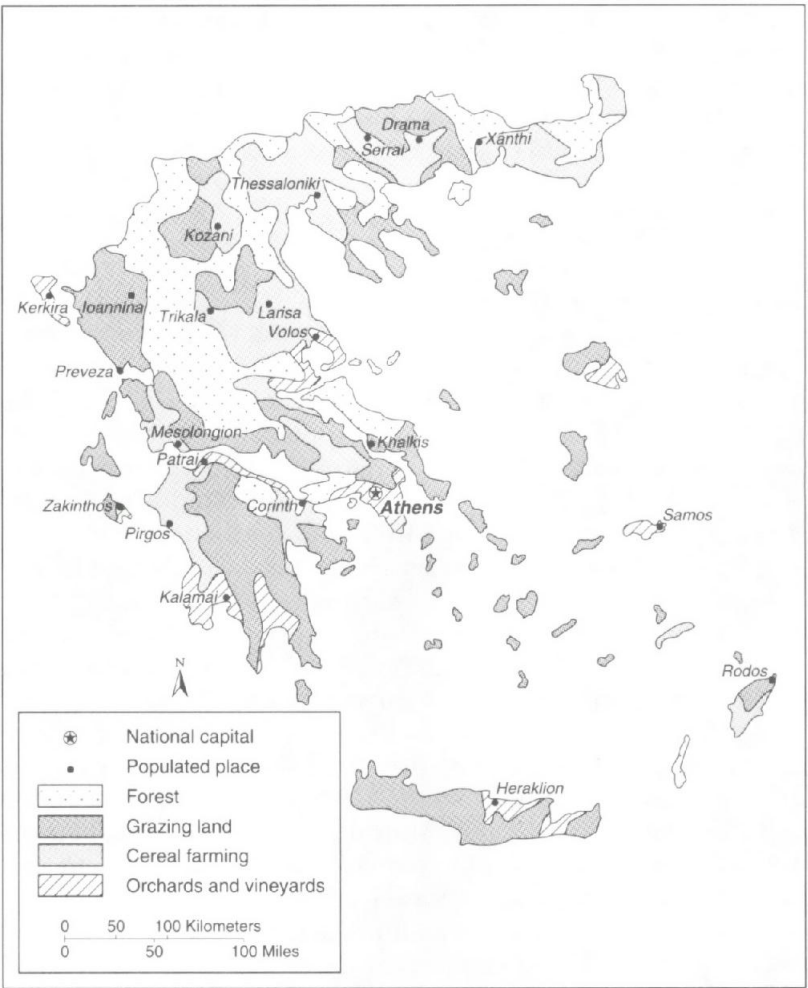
Drama
Serrai
Xánthi
Thessaloniki
Kozani
Kerkira
Ioannina
Trikala
Larisa
Volos
Preveza
Mesolongion
Khalkis
Patrai
Zakinthos
Corinth
Athens
Samos
Pirgos
Kalamai
N
Rodos
Heraklion

National capital
Populated place
Forest
Grazing land
Cereal farming
Orchards and vineyards

0 50 100 Kilometers
0 50 100 Miles